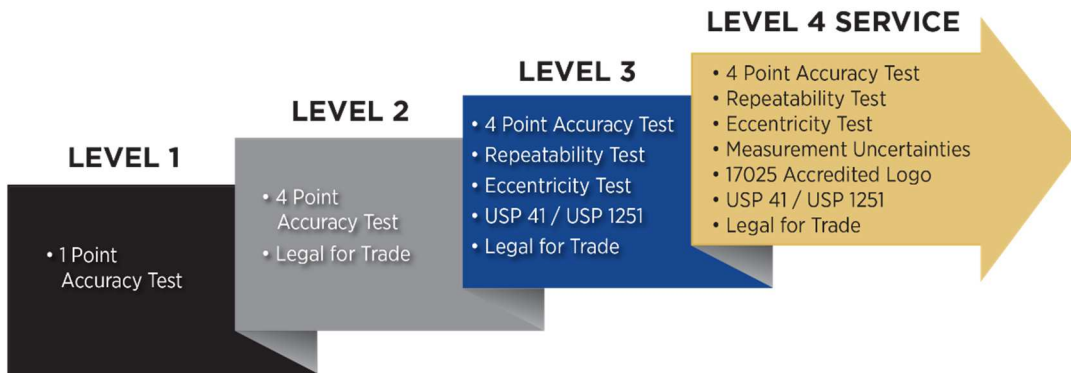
LEVEL 1

• 1 Point Accuracy Test

LEVEL 2

• 4 Point Accuracy Test
• Legal for Trade

LEVEL 3

• 4 Point Accuracy Test
• Repeatability Test
• Eccentricity Test
• USP 41 / USP 1251
• Legal for Trade

LEVEL 4 SERVICE

• 4 Point Accuracy Test
• Repeatability Test
• Eccentricity Test
• Measurement Uncertainties
• 17025 Accredited Logo
• USP 41 / USP 1251
• Legal for Trade